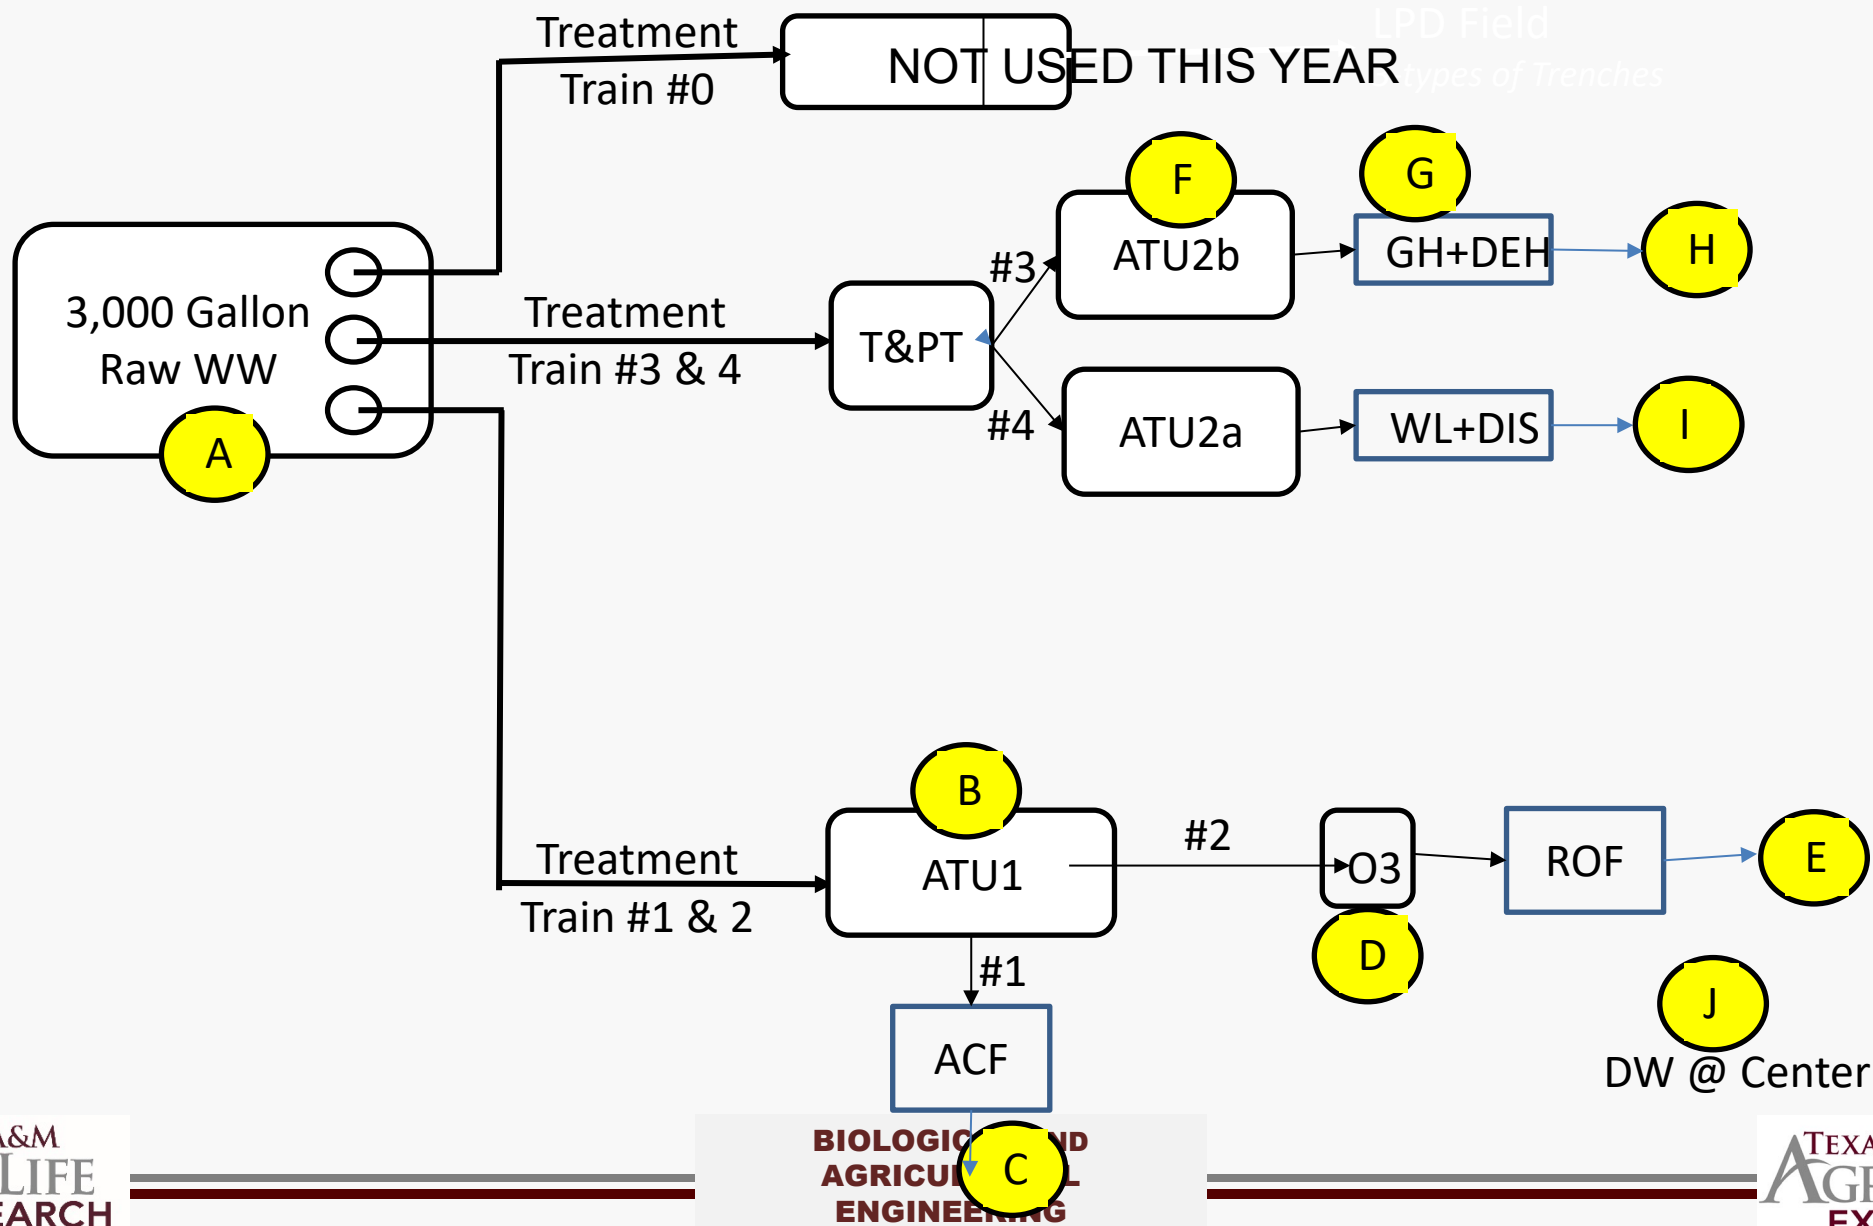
Treatment Train #0

NOT USED THIS YEAR

LPD Field

types of Trenches

3,000 Gallon Raw WW

A

Treatment Train #3 & 4

T&PT

#3

F

ATU2b

G

GH+DEH

H

#4

ATU2a

WL+DIS

I

B

Treatment Train #1 & 2

ATU1

#2

O3

ROF

E

D

#1

J

ACF

DW @ Center

C

A&M LIFE EARCH

BIOLOGIC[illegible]ND AGRICU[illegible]L ENGINEE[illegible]G

TEXA AGR EX